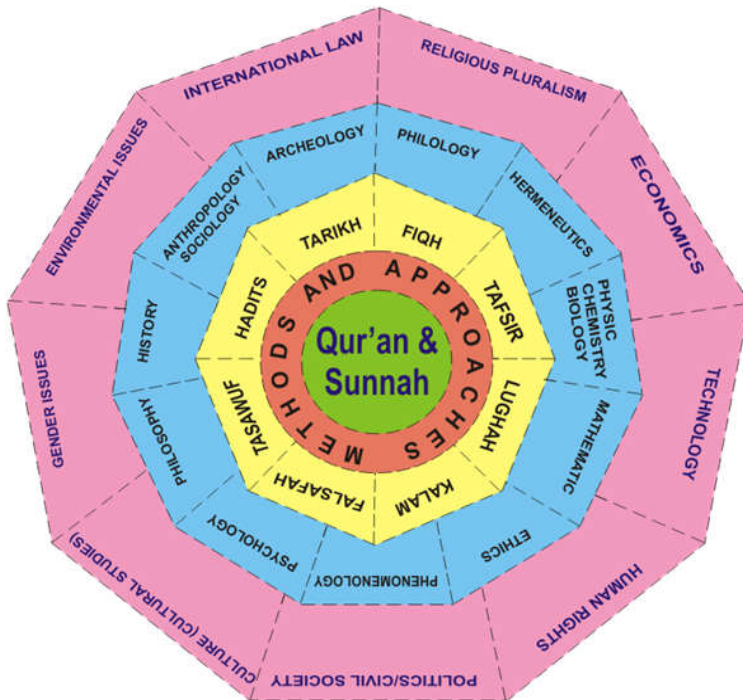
Qur'an & Sunnah

METHODS AND APPROACHES

TARIKH
FIQH
TAFSIR
LUGHAH
KALAM
FALSAFAH
TASAWUF
HADITS

ARCHEOLOGY
PHILOLOGY
HERMENEUTICS
PHYSIC CHEMISTRY BIOLOGY
MATHEMATIC
ETHICS
PHENOMENOLOGY
PSYCHOLOGY
PHILOSOPHY
HISTORY
ANTHROPOLOGY SOCIOLOGY

INTERNATIONAL LAW
RELIGIOUS PLURALISM
ECONOMICS
TECHNOLOGY
HUMAN RIGHTS
POLITICS/CIVIL SOCIETY
CULTURE (CULTURAL STUDIES)
GENDER ISSUES
ENVIRONMENTAL ISSUES